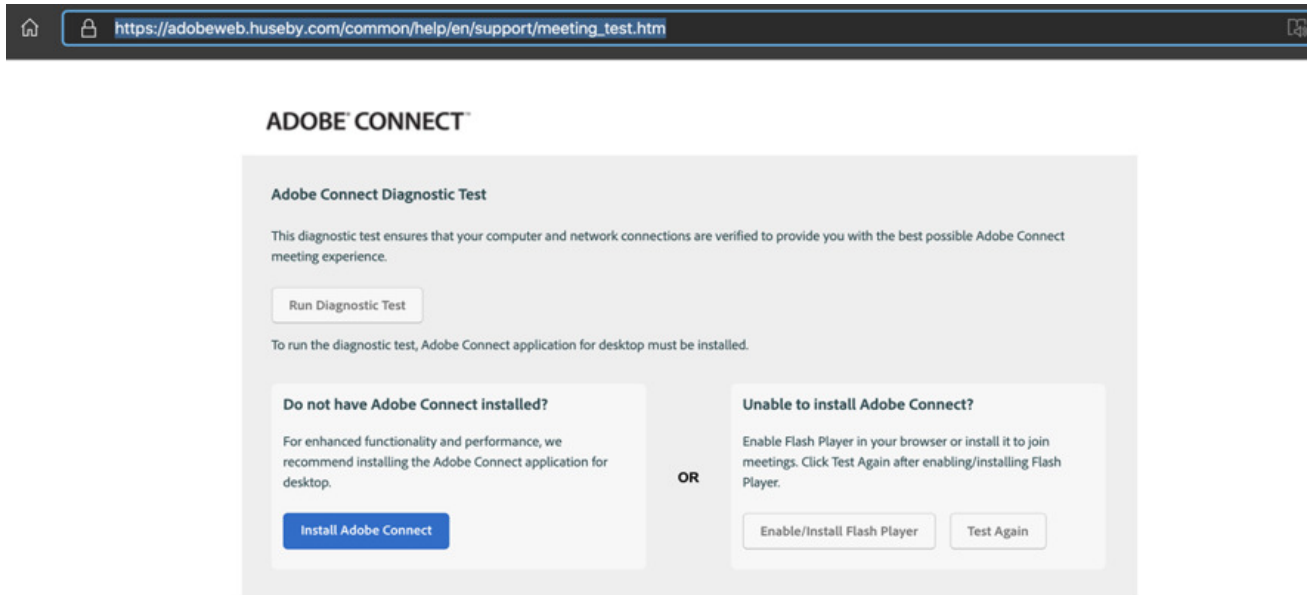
https://adobeweb.huseby.com/common/help/en/support/meeting_test.htm

ADOBE® CONNECT™

Adobe Connect Diagnostic Test

This diagnostic test ensures that your computer and network connections are verified to provide you with the best possible Adobe Connect meeting experience.

Run Diagnostic Test

To run the diagnostic test, Adobe Connect application for desktop must be installed.

Do not have Adobe Connect installed?

For enhanced functionality and performance, we recommend installing the Adobe Connect application for desktop.

Install Adobe Connect

OR

Unable to install Adobe Connect?

Enable Flash Player in your browser or install it to join meetings. Click Test Again after enabling/installing Flash Player.

Enable/Install Flash Player

Test Again